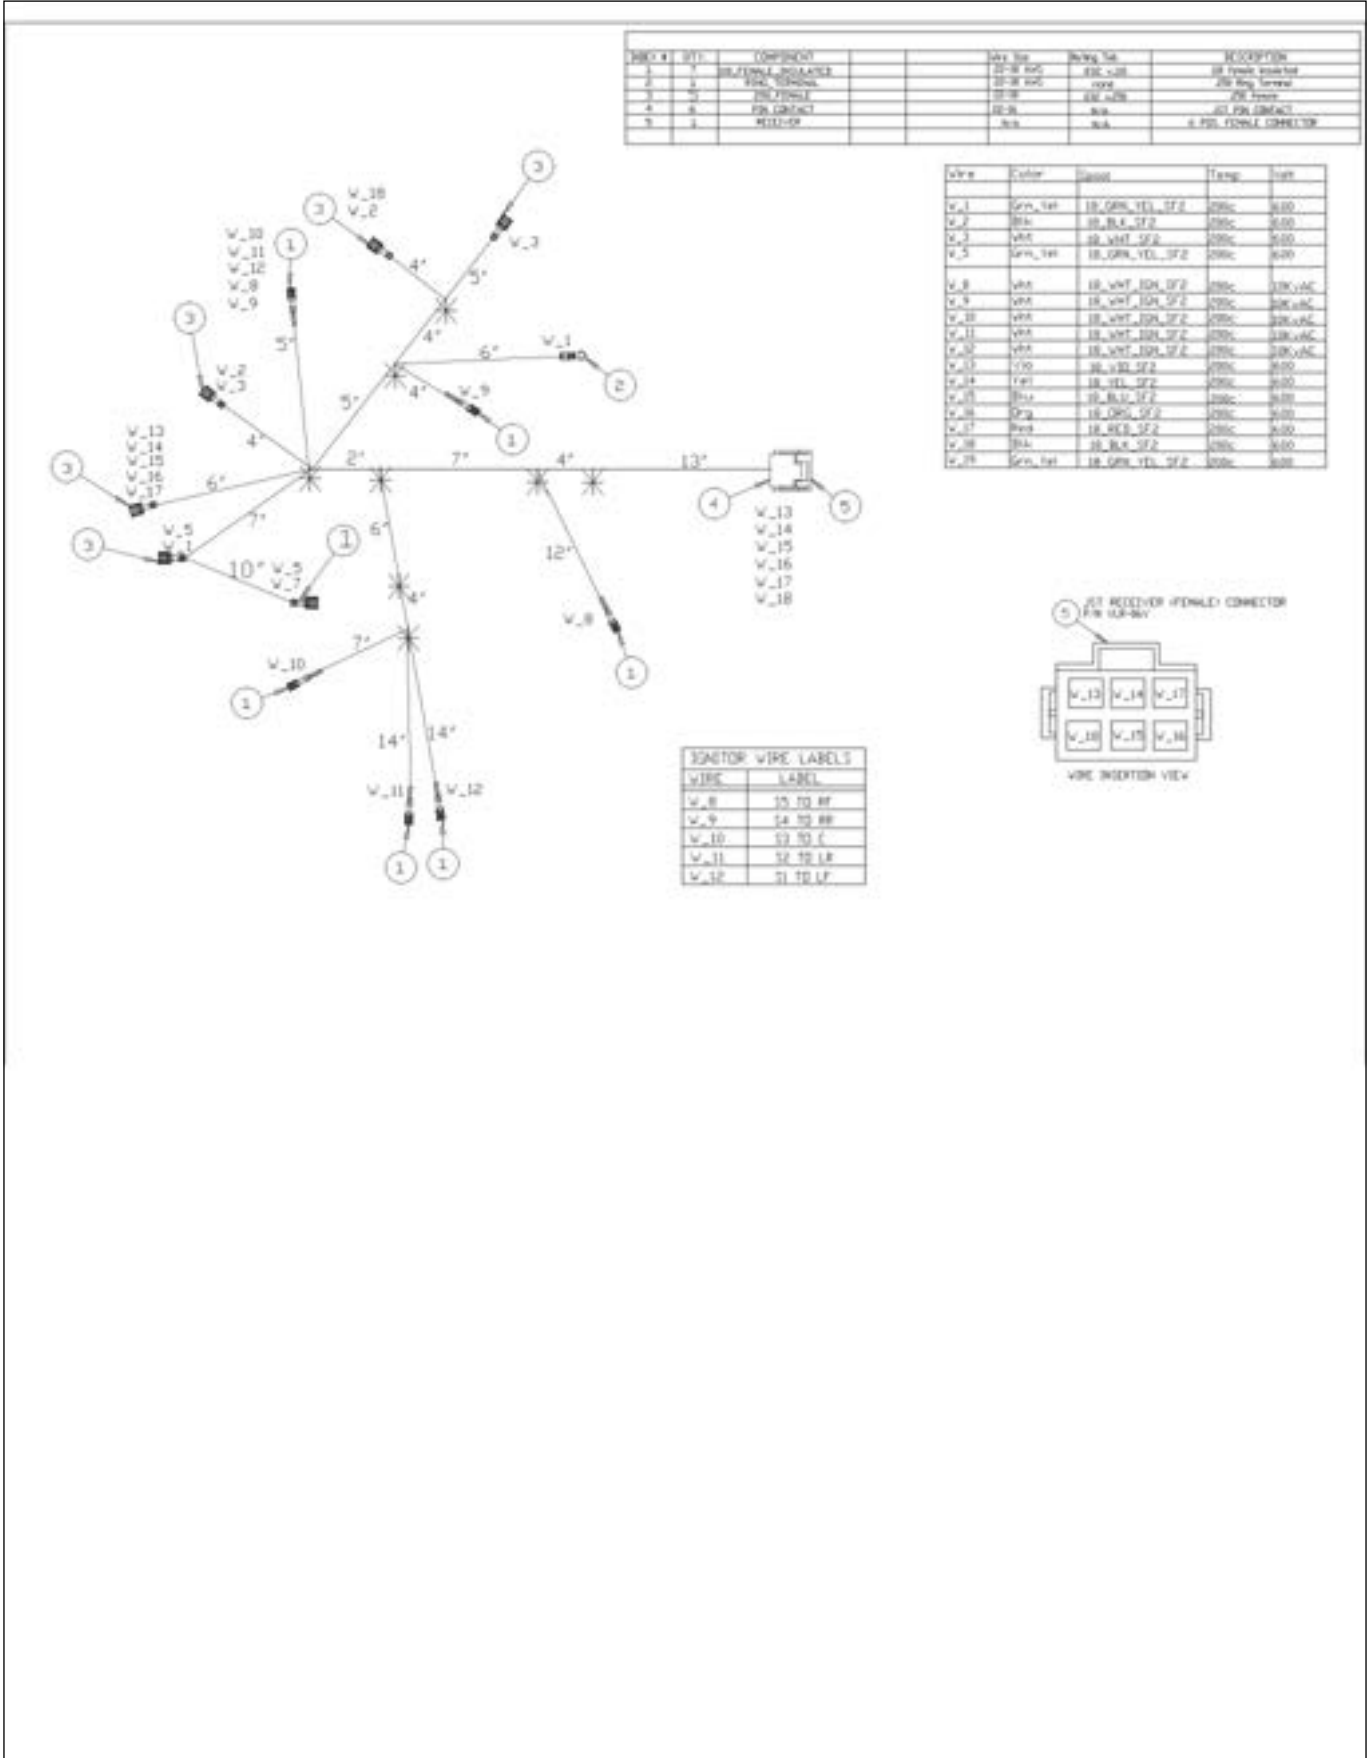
| INDEX # | QTY | COMPONENT | | | Wire Size | Mating Tab | DESCRIPTION |
|---|---|---|---|---|---|---|---|
| 1 | 7 | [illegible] FEMALE INSULATED | | | 22-18 AWG | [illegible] | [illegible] Female Insulated |
| 2 | 1 | RING TERMINAL | | | 22-18 AWG | none | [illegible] Ring Terminal |
| 3 | 5 | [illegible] FEMALE | | | 22-18 | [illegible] | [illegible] Female |
| 4 | 6 | PIN CONTACT | | | 22-26 | N/A | JST PIN CONTACT |
| 5 | 1 | RECEIVER | | | N/A | N/A | 6 POS. FEMALE CONNECTOR |

| Wire | Color | Spool | Temp | Volt |
|---|---|---|---|---|
| W_1 | Grn_Yel | 18_GRN_YEL_SF2 | 200c | 600 |
| W_2 | Blk | 18_BLK_SF2 | 200c | 600 |
| W_3 | Wht | 18_WHT_SF2 | 200c | 600 |
| W_5 | Grn_Yel | 18_GRN_YEL_SF2 | 200c | 600 |
| W_8 | Wht | 18_WHT_IGN_SF2 | 200c | 10KvAC |
| W_9 | Wht | 18_WHT_IGN_SF2 | 200c | 10KvAC |
| W_10 | Wht | 18_WHT_IGN_SF2 | 200c | 10KvAC |
| W_11 | Wht | 18_WHT_IGN_SF2 | 200c | 10KvAC |
| W_12 | Wht | 18_WHT_IGN_SF2 | 200c | 10KvAC |
| W_13 | Vio | 18_VIO_SF2 | 200c | 600 |
| W_14 | Yel | 18_YEL_SF2 | 200c | 600 |
| W_15 | Blu | 18_BLU_SF2 | 200c | 600 |
| W_16 | Org | 18_ORG_SF2 | 200c | 600 |
| W_17 | Red | 18_RED_SF2 | 200c | 600 |
| W_18 | Blk | 18_BLK_SF2 | 200c | 600 |
| W_19 | Grn_Yel | 18_GRN_YEL_SF2 | 200c | 600 |

3 W_18 W_2 4" 3 W_3 5" W_10 W_11 W_12 W_8 W_9 1 5" 4" 6" W_1 2 3 W_2 W_3 5" 4" W_9 1 4" W_13 W_14 W_15 W_16 W_17 3 6" 2" 7" 4" 13" 4 5 W_13 W_14 W_15 W_16 W_17 W_18 7" 3 W_5 W_1 10" W_5 W_7 1 6" 12" 4" W_8 1 W_10 7" 1 14" 14" W_11 W_12 1 1

5 JST RECEIVER (FEMALE) CONNECTOR P/N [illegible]

| W_13 | W_14 | W_17 |
|---|---|---|
| W_18 | W_15 | W_16 |

WIRE INSERTION VIEW

| IGNITOR WIRE LABELS | |
|---|---|
| WIRE | LABEL |
| W_8 | 15 TO RF |
| W_9 | 14 TO RR |
| W_10 | 13 TO C |
| W_11 | 12 TO LR |
| W_12 | 11 TO LF |